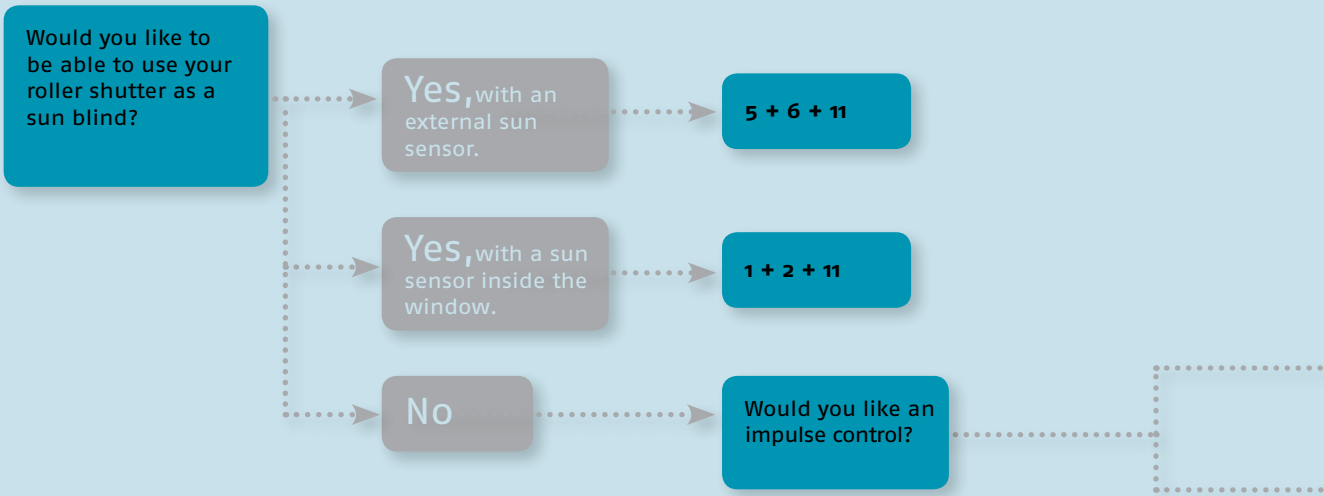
Would you like to be able to use your roller shutter as a sun blind?

Yes, with an external sun sensor.

5 + 6 + 11

Yes, with a sun sensor inside the window.

1 + 2 + 11

No

Would you like an impulse control?